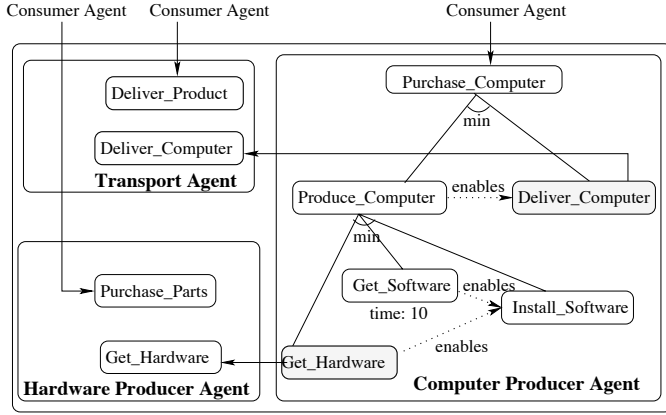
Consumer Agent
Consumer Agent
Consumer Agent

Deliver_Product
Deliver_Computer
Transport Agent

Purchase_Computer
min
Produce_Computer
enables
Deliver_Computer
min
Get_Software
enables
time: 10
Install_Software
enables
Get_Hardware
Computer Producer Agent

Purchase_Parts
Get_Hardware
Hardware Producer Agent